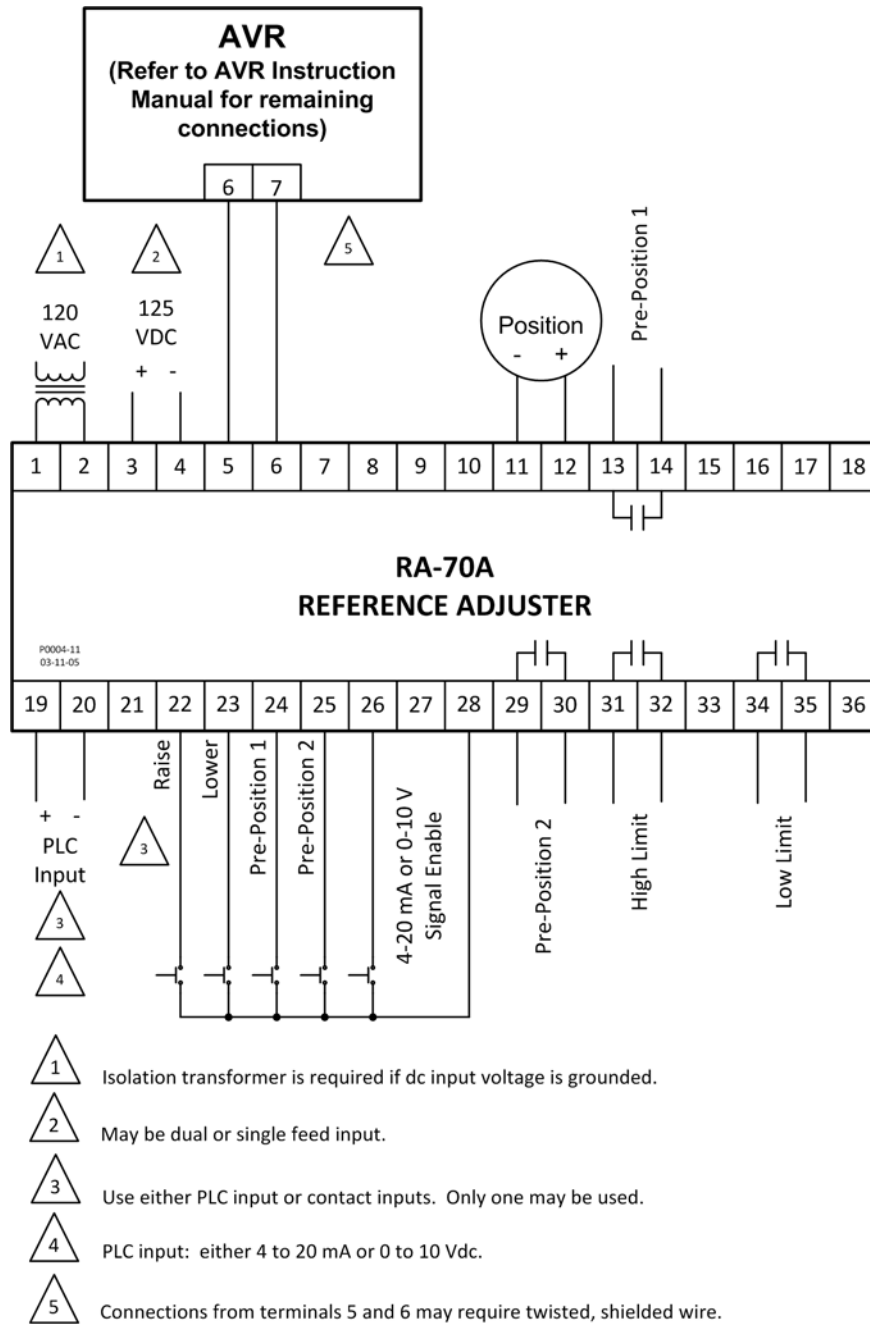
AVR
(Refer to AVR Instruction Manual for remaining connections)

6 7

1

120 VAC

2

125 VDC

+ -

5

Position
- +

Pre-Position 1

| 1 | 2 | 3 | 4 | 5 | 6 | 7 | 8 | 9 | 10 | 11 | 12 | 13 | 14 | 15 | 16 | 17 | 18 |
|---|---|---|---|---|---|---|---|---|---|---|---|---|---|---|---|---|---|

RA-70A
REFERENCE ADJUSTER

P0004-11
03-11-05

| 19 | 20 | 21 | 22 | 23 | 24 | 25 | 26 | 27 | 28 | 29 | 30 | 31 | 32 | 33 | 34 | 35 | 36 |
|---|---|---|---|---|---|---|---|---|---|---|---|---|---|---|---|---|---|

+ -
PLC
Input

3

3

4

Raise

Lower

Pre-Position 1

Pre-Position 2

4-20 mA or 0-10 V
Signal Enable

Pre-Position 2

High Limit

Low Limit

1 Isolation transformer is required if dc input voltage is grounded.

2 May be dual or single feed input.

3 Use either PLC input or contact inputs. Only one may be used.

4 PLC input: either 4 to 20 mA or 0 to 10 Vdc.

5 Connections from terminals 5 and 6 may require twisted, shielded wire.